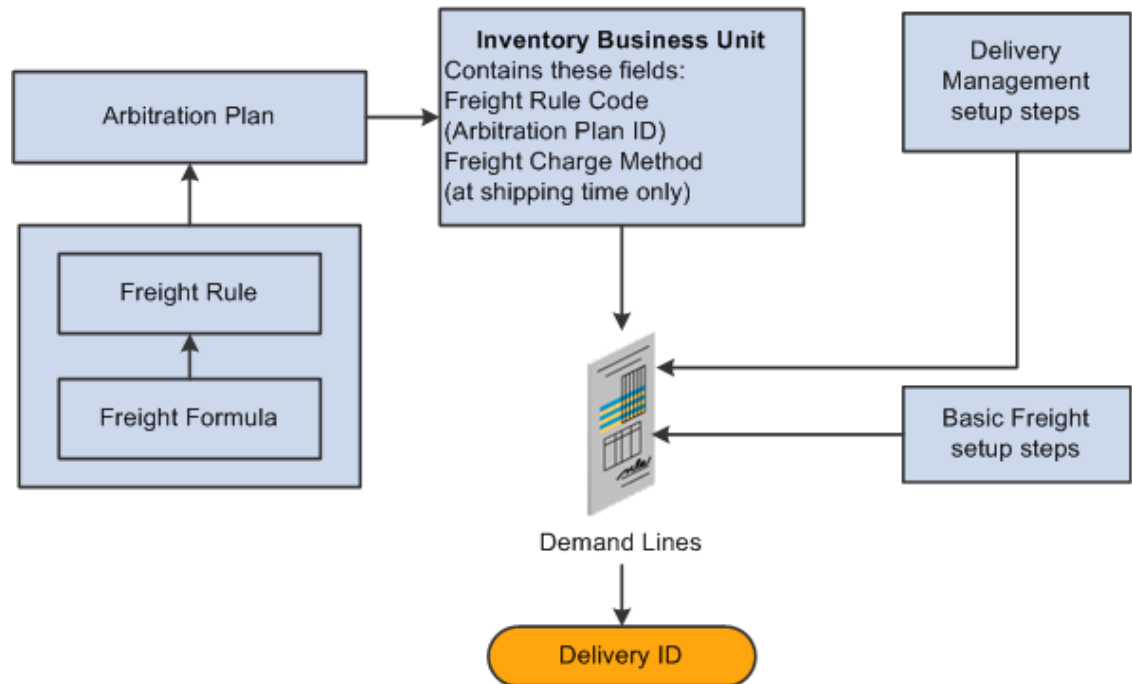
Arbitration Plan

Freight Rule

Freight Formula

**Inventory Business Unit**
Contains these fields:
Freight Rule Code
(Arbitration Plan ID)
Freight Charge Method
(at shipping time only)

Delivery Management setup steps

Basic Freight setup steps

Demand Lines

Delivery ID